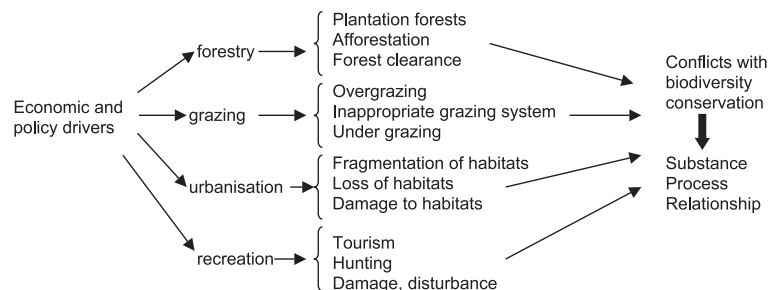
Economic and policy drivers

forestry
Plantation forests
Afforestation
Forest clearance

grazing
Overgrazing
Inappropriate grazing system
Under grazing

urbanisation
Fragmentation of habitats
Loss of habitats
Damage to habitats

recreation
Tourism
Hunting
Damage, disturbance

Conflicts with biodiversity conservation

Substance
Process
Relationship